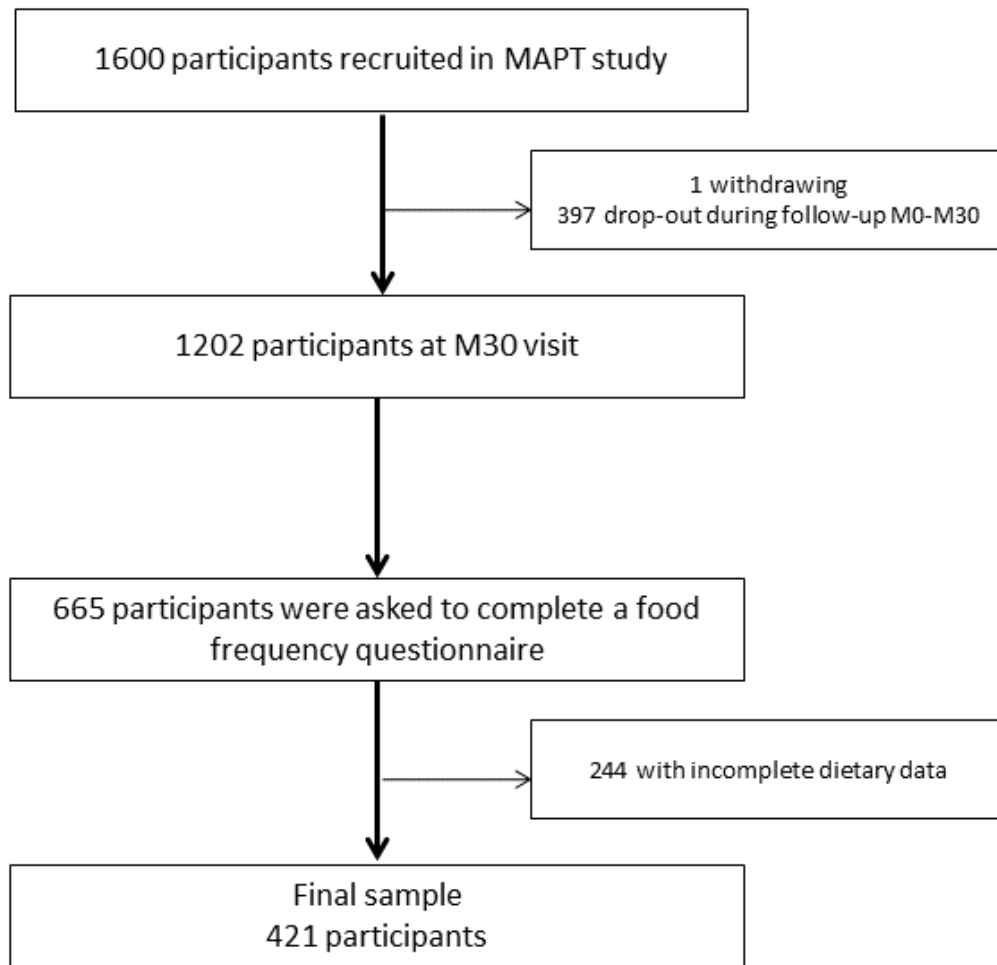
1600 participants recruited in MAPT study

1 withdrawing
397 drop-out during follow-up M0-M30

1202 participants at M30 visit

665 participants were asked to complete a food frequency questionnaire

244 with incomplete dietary data

Final sample
421 participants